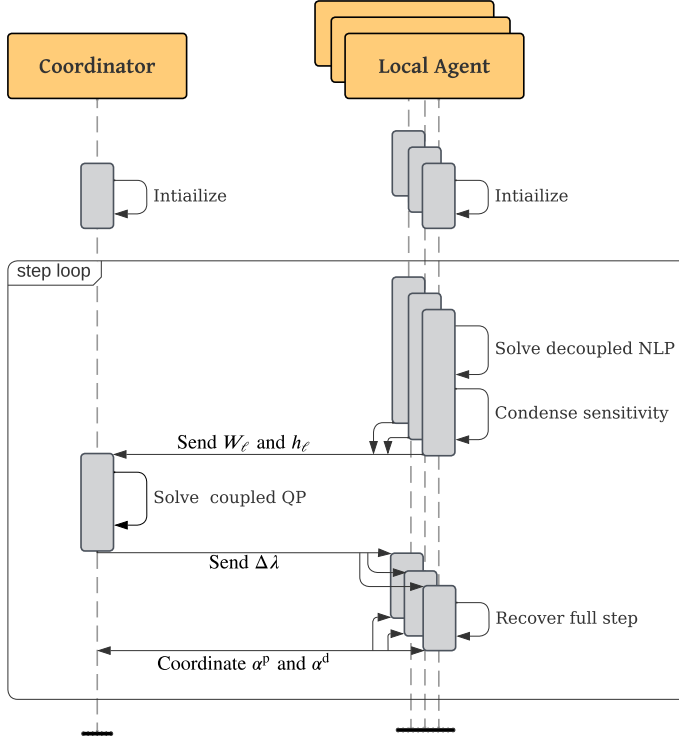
Coordinator

Local Agent

Intiailize

Intiailize

step loop

Solve decoupled NLP

Condense sensitivity

Send $W_\ell$ and $h_\ell$

Solve coupled QP

Send $\Delta\lambda$

Recover full step

Coordinate $\alpha^{\mathrm{p}}$ and $\alpha^{\mathrm{d}}$